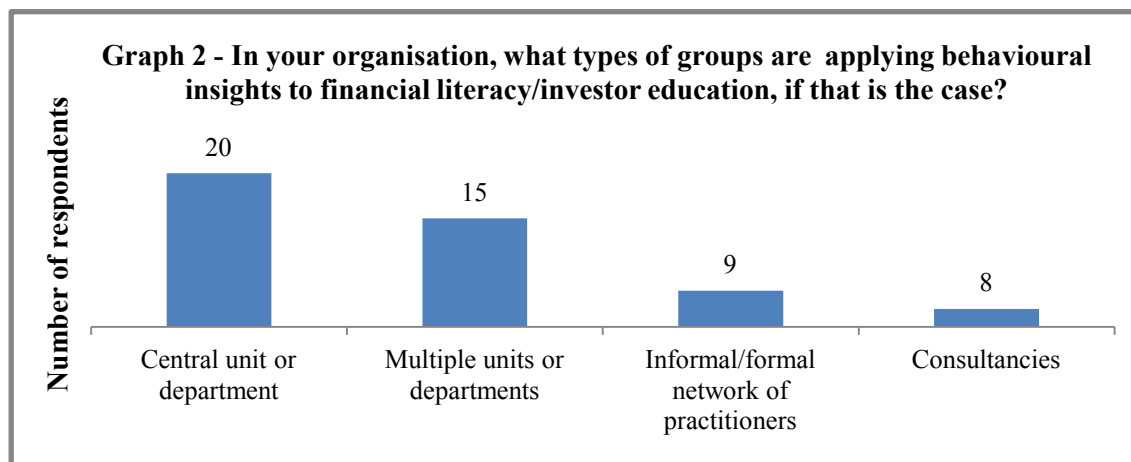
Graph 2 - In your organisation, what types of groups are applying behavioural insights to financial literacy/investor education, if that is the case?

Number of respondents

20

15

9

8

Central unit or department

Multiple units or departments

Informal/formal network of practitioners

Consultancies